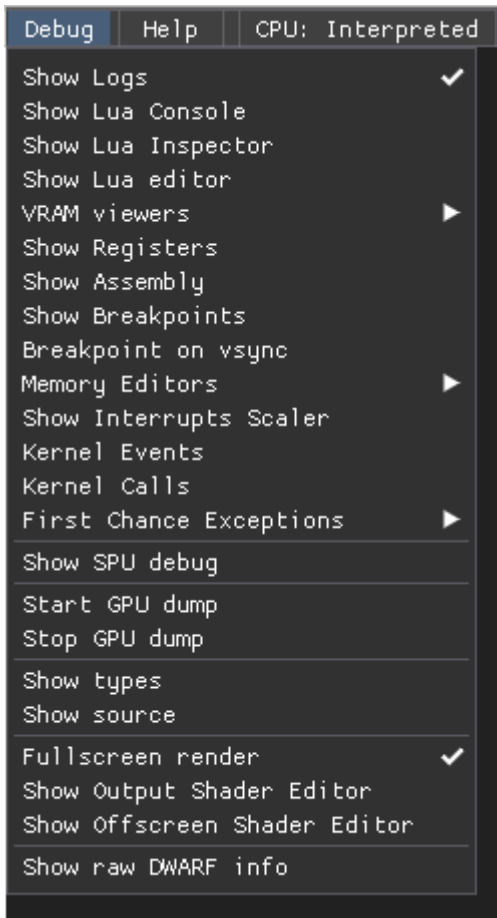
Debug Help CPU: Interpreted

Show Logs ✔
Show Lua Console
Show Lua Inspector
Show Lua editor
VRAM viewers ▶
Show Registers
Show Assembly
Show Breakpoints
Breakpoint on vsync
Memory Editors ▶
Show Interrupts Scaler
Kernel Events
Kernel Calls
First Chance Exceptions ▶

Show SPU debug

Start GPU dump
Stop GPU dump

Show types
Show source

Fullscreen render ✔
Show Output Shader Editor
Show Offscreen Shader Editor

Show raw DWARF info